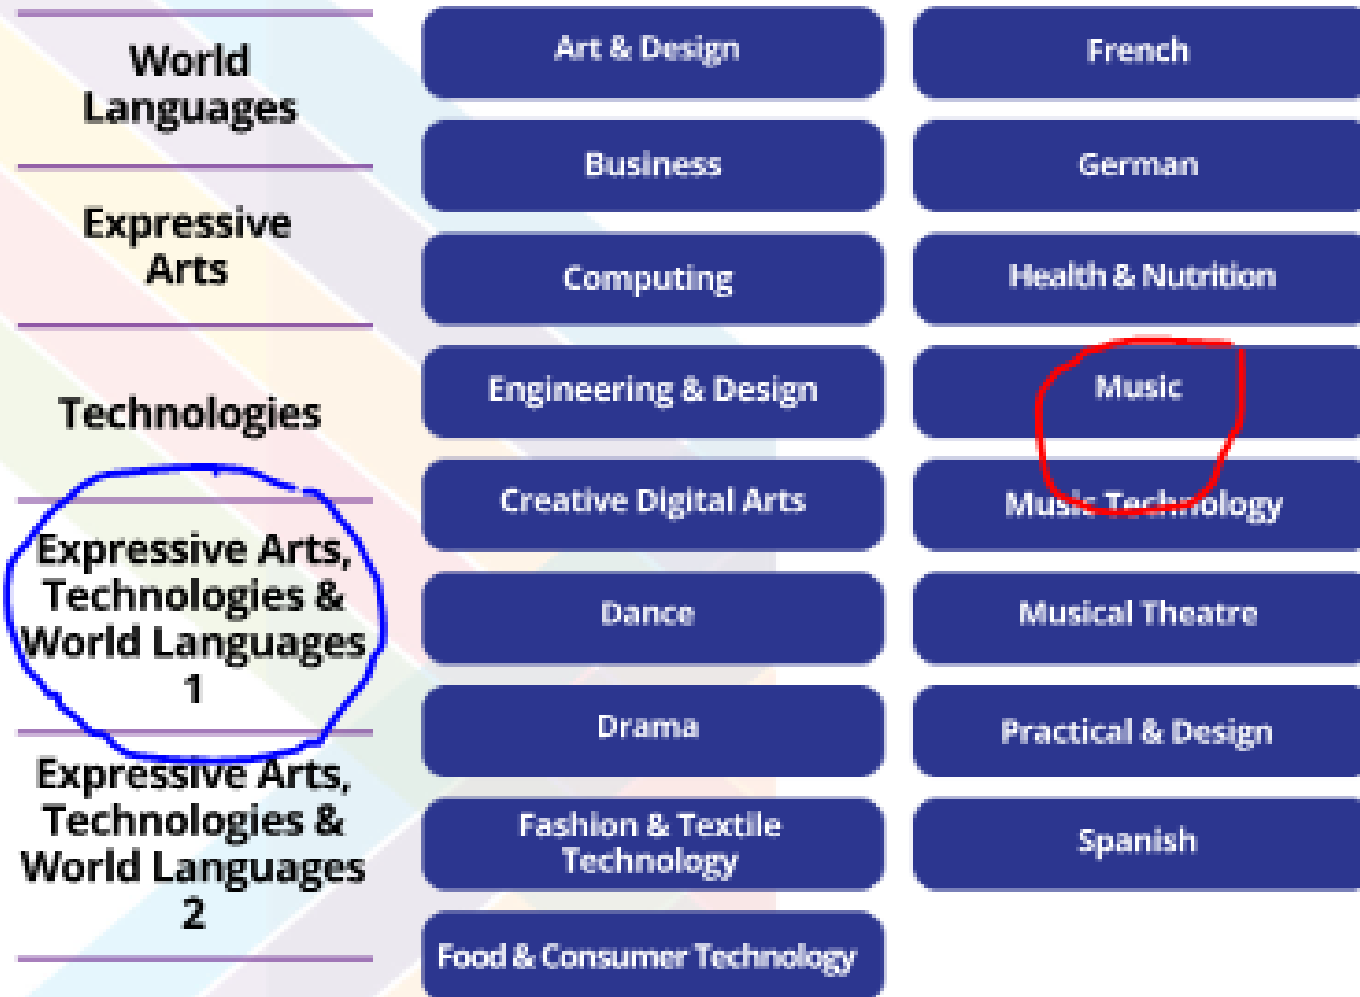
World Languages

Expressive Arts

Technologies

Expressive Arts, Technologies & World Languages 1

Expressive Arts, Technologies & World Languages 2

Art & Design

Business

Computing

Engineering & Design

Creative Digital Arts

Dance

Drama

Fashion & Textile Technology

Food & Consumer Technology

French

German

Health & Nutrition

Music

Music Technology

Musical Theatre

Practical & Design

Spanish